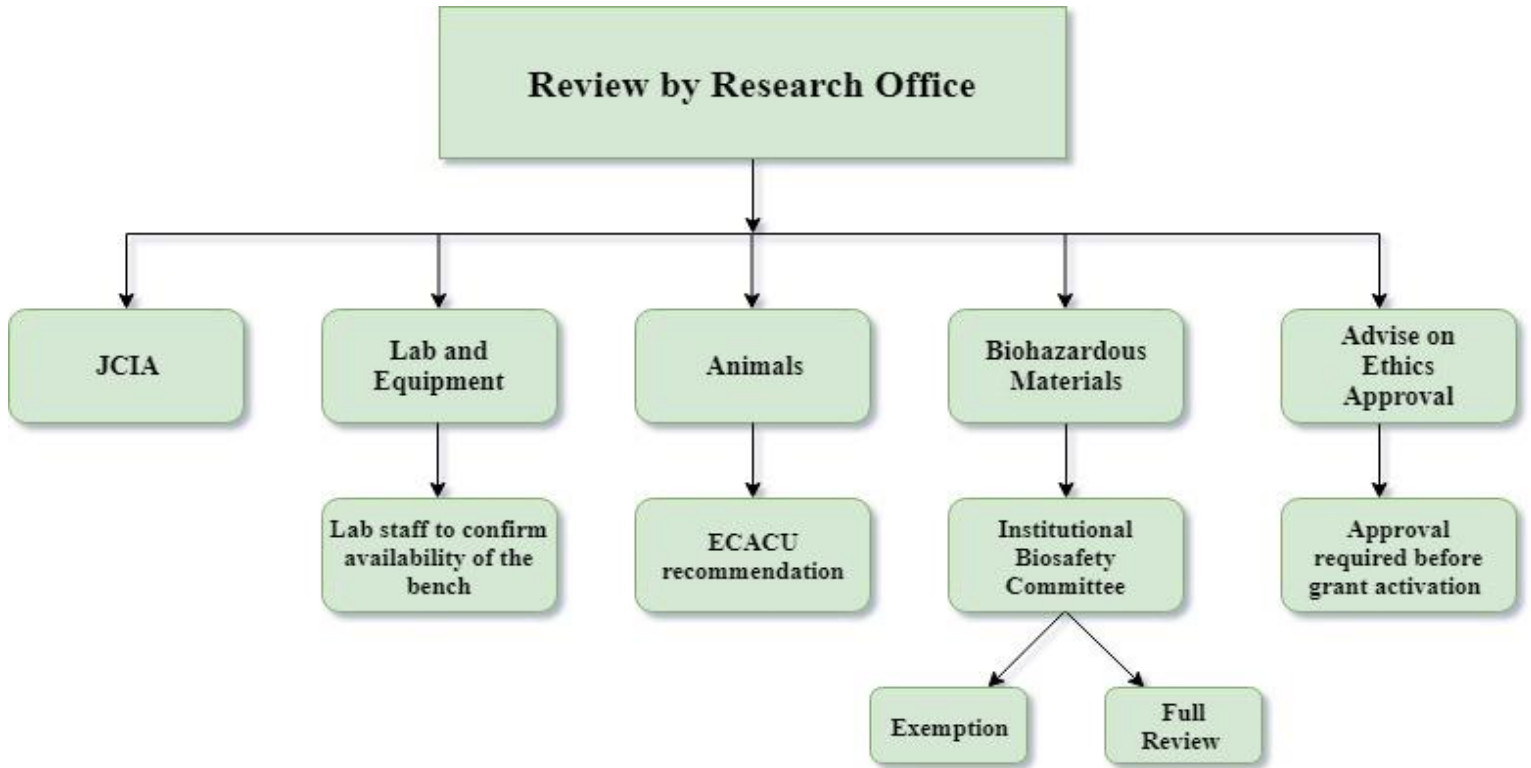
Review by Research Office

JCIA

Lab and Equipment

Lab staff to confirm availability of the bench

Animals

ECACU recommendation

Biohazardous Materials

Institutional Biosafety Committee

Exemption

Full Review

Advise on Ethics Approval

Approval required before grant activation